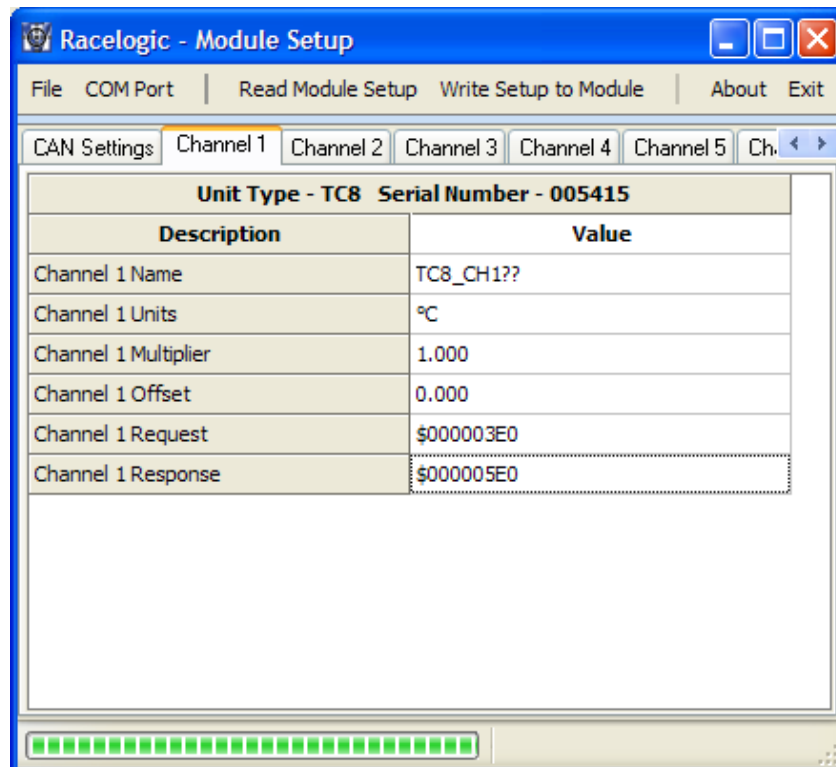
Racelogic - Module Setup

File COM Port | Read Module Setup Write Setup to Module | About Exit

CAN Settings | Channel 1 | Channel 2 | Channel 3 | Channel 4 | Channel 5 | Ch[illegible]

Unit Type - TC8 Serial Number - 005415

| Description | Value |
|---|---|
| Channel 1 Name | TC8_CH1?? |
| Channel 1 Units | °C |
| Channel 1 Multiplier | 1.000 |
| Channel 1 Offset | 0.000 |
| Channel 1 Request | $000003E0 |
| Channel 1 Response | $000005E0 |